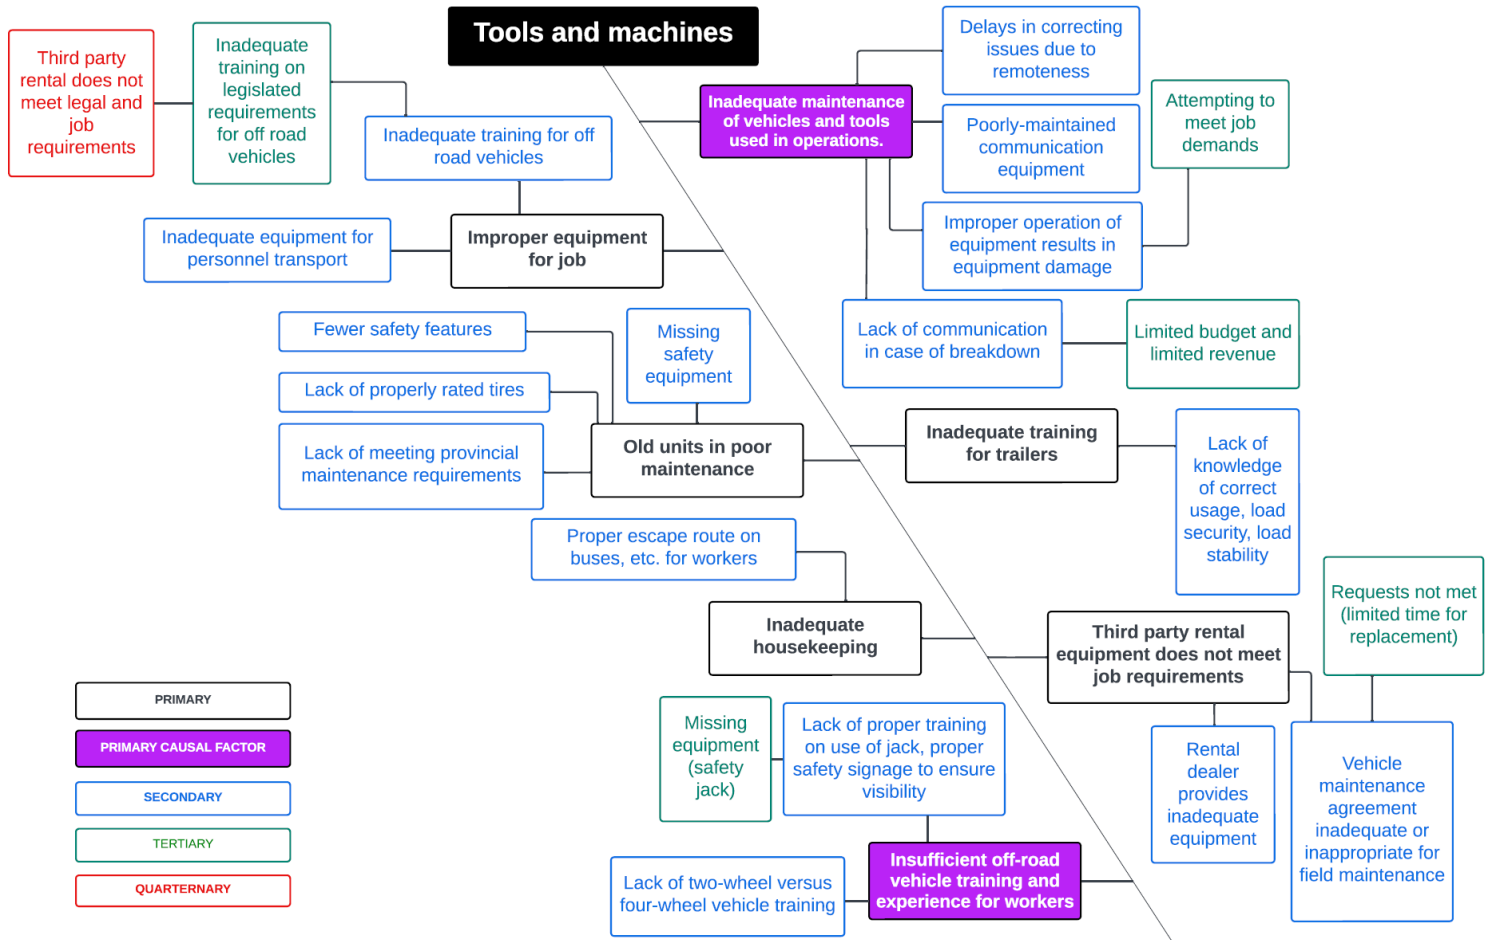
Tools and machines

Third party rental does not meet legal and job requirements

Inadequate training on legislated requirements for off road vehicles

Inadequate training for off road vehicles

Inadequate equipment for personnel transport

Improper equipment for job

Fewer safety features

Lack of properly rated tires

Lack of meeting provincial maintenance requirements

Missing safety equipment

Old units in poor maintenance

Proper escape route on buses, etc. for workers

Inadequate housekeeping

Missing equipment (safety jack)

Lack of proper training on use of jack, proper safety signage to ensure visibility

Lack of two-wheel versus four-wheel vehicle training

Insufficient off-road vehicle training and experience for workers

Delays in correcting issues due to remoteness

Inadequate maintenance of vehicles and tools used in operations.

Poorly-maintained communication equipment

Attempting to meet job demands

Improper operation of equipment results in equipment damage

Lack of communication in case of breakdown

Limited budget and limited revenue

Inadequate training for trailers

Lack of knowledge of correct usage, load security, load stability

Requests not met (limited time for replacement)

Third party rental equipment does not meet job requirements

Rental dealer provides inadequate equipment

Vehicle maintenance agreement inadequate or inappropriate for field maintenance

PRIMARY

PRIMARY CAUSAL FACTOR

SECONDARY

TERTIARY

QUARTERNARY